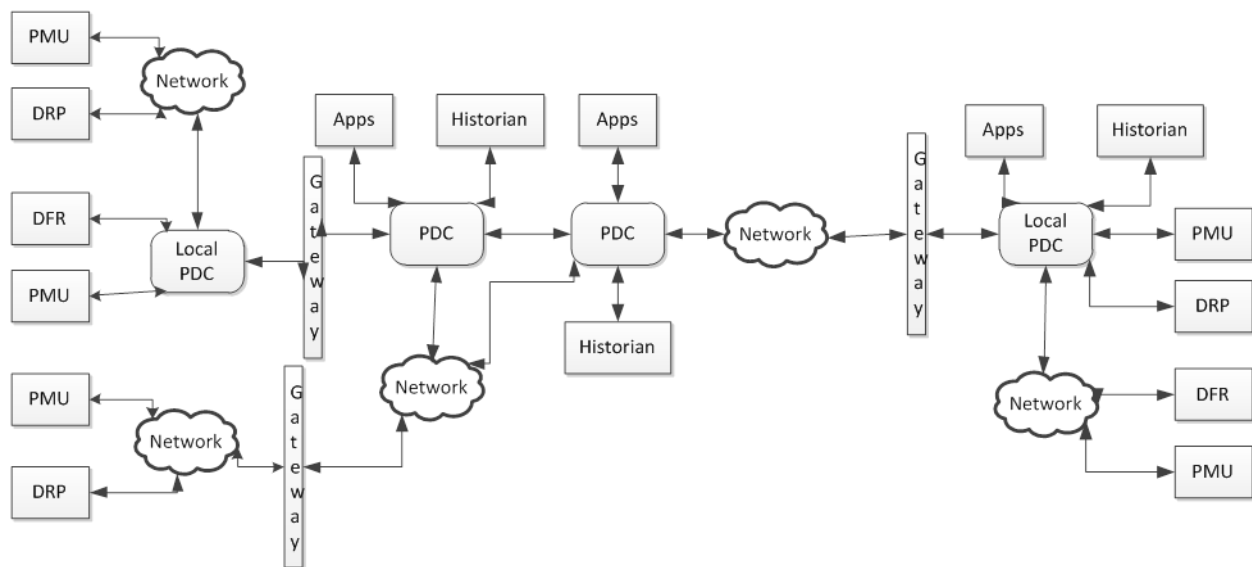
PMU

Network

DRP

DFR

Local PDC

PMU

Gateway

Apps

Historian

PDC

Apps

PDC

Historian

Network

Network

PMU

Network

DRP

Gateway

Gateway

Apps

Historian

Local PDC

PMU

DRP

Network

DFR

PMU